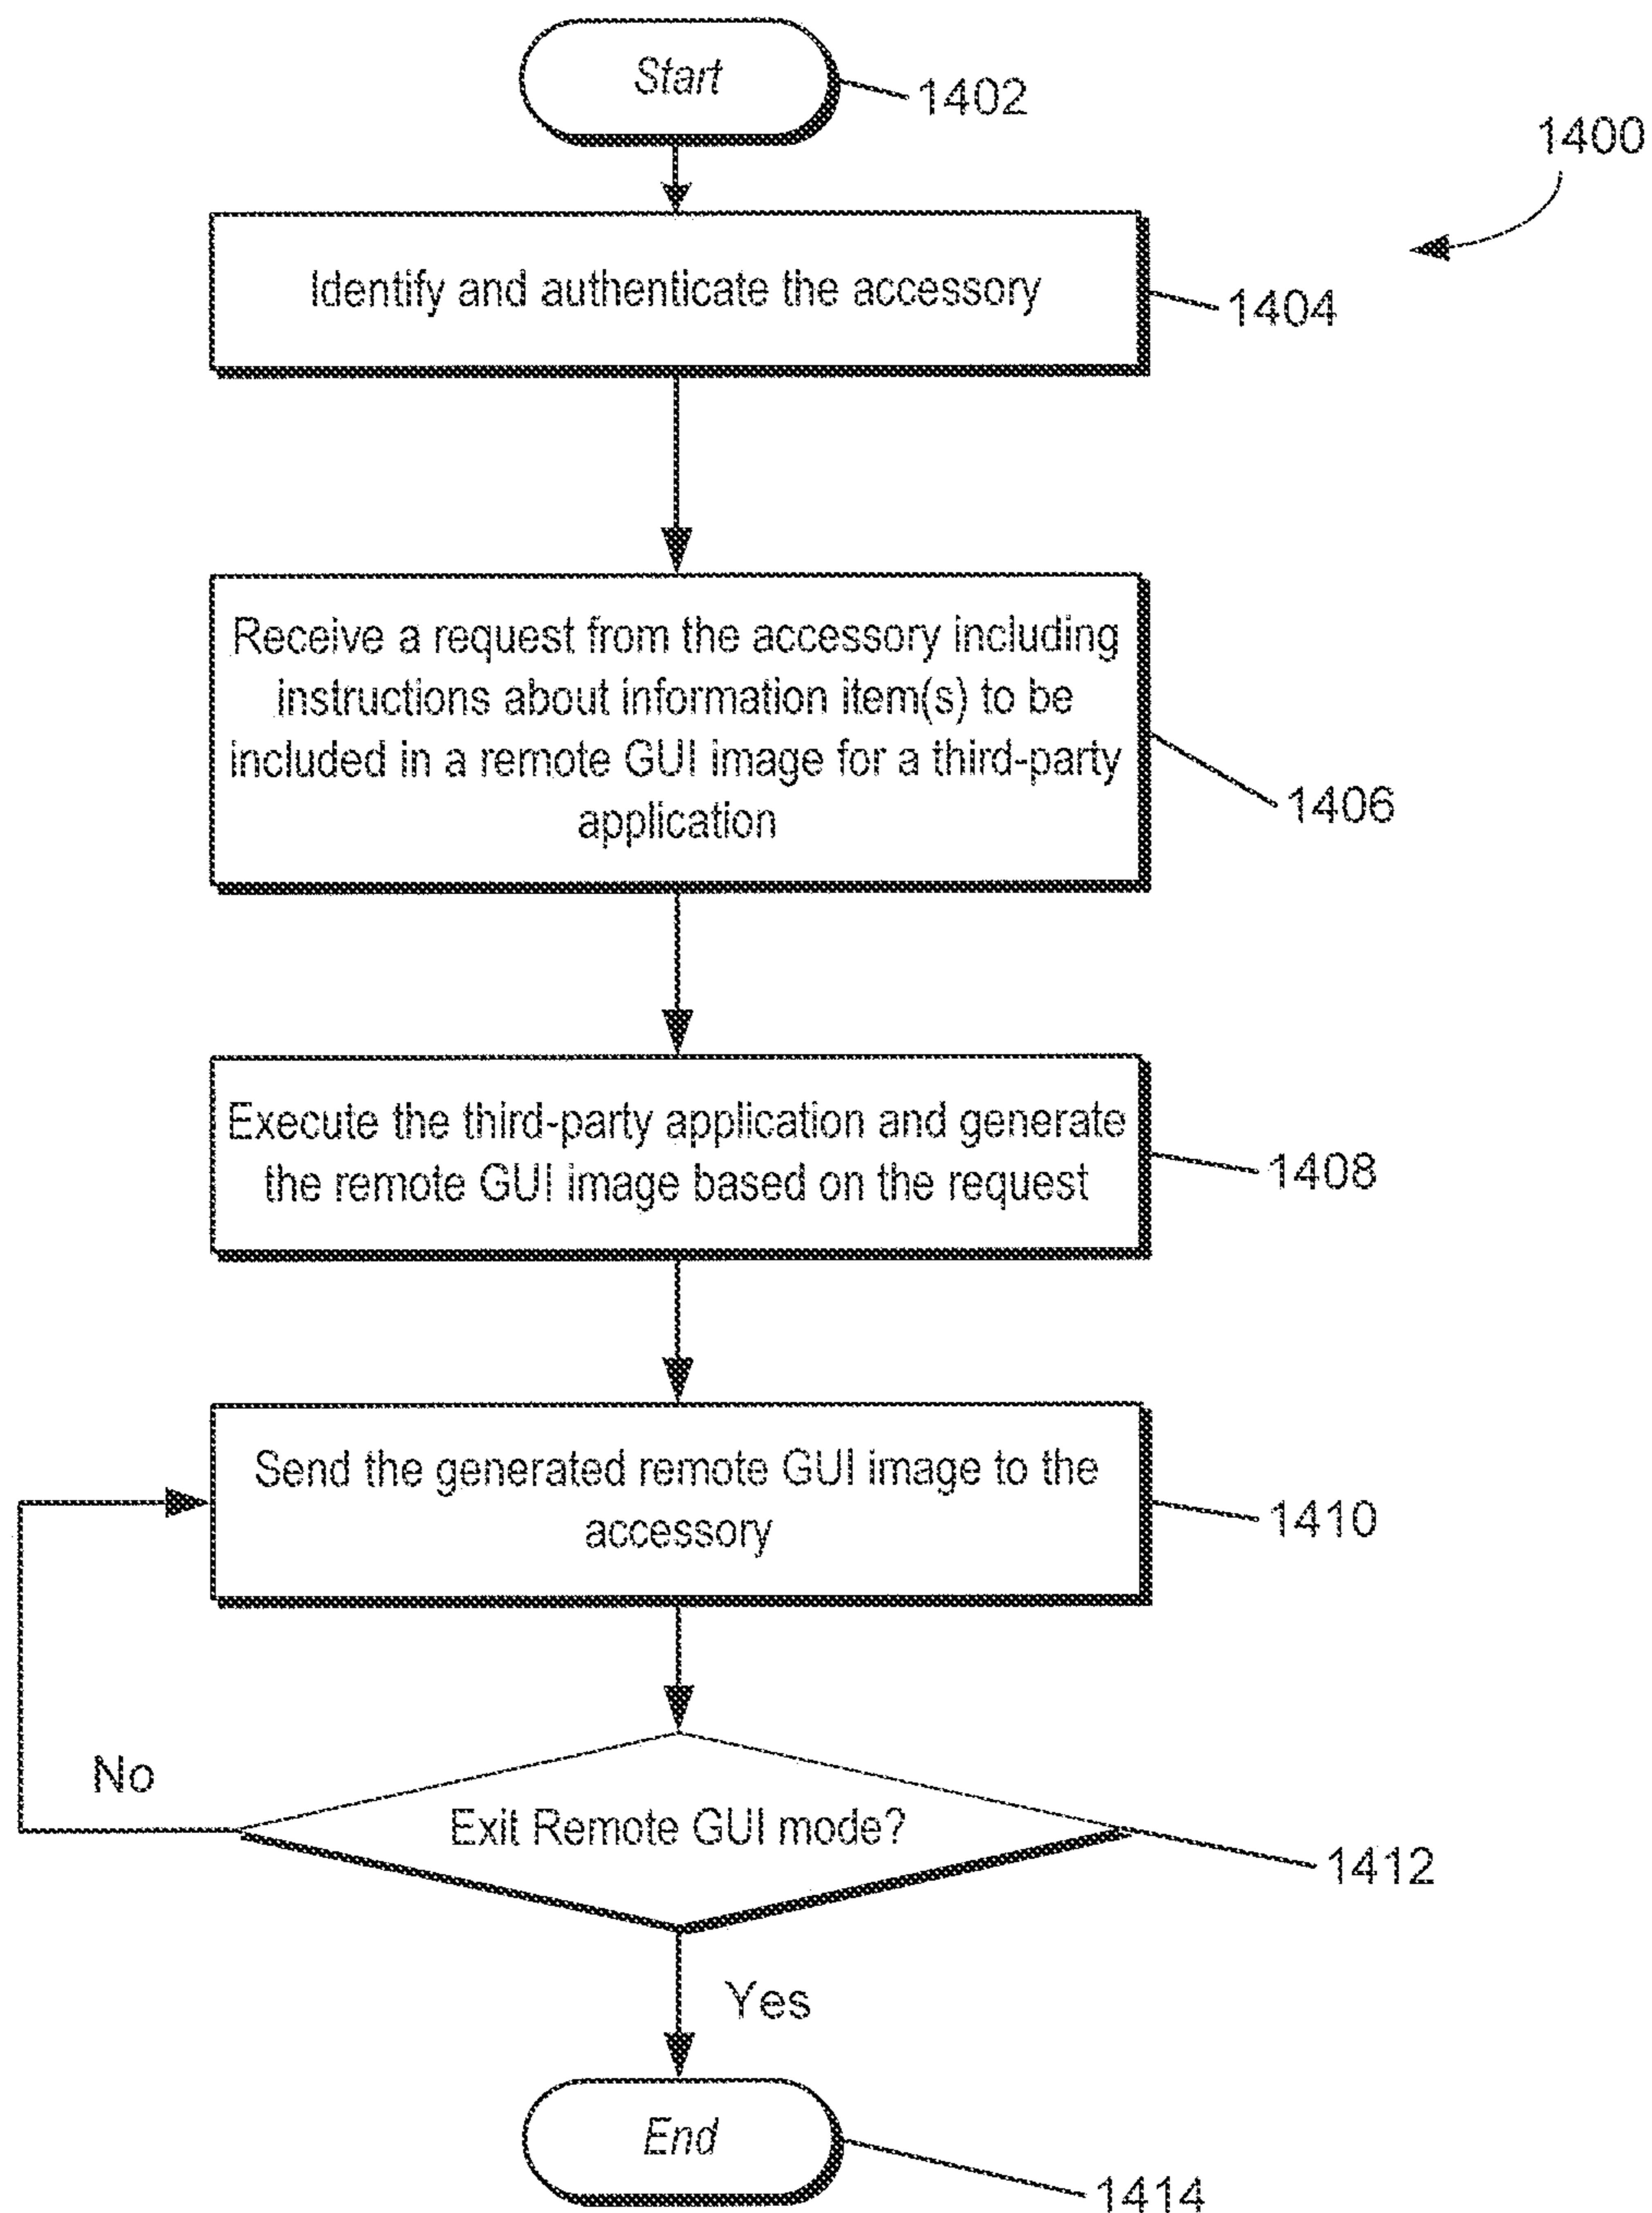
Start

1402

1400

Identify and authenticate the accessory

1404

Receive a request from the accessory including instructions about information item(s) to be included in a remote GUI image for a third-party application

1406

Execute the third-party application and generate the remote GUI image based on the request

1408

Send the generated remote GUI image to the accessory

1410

No

Exit Remote GUI mode?

1412

Yes

End

1414